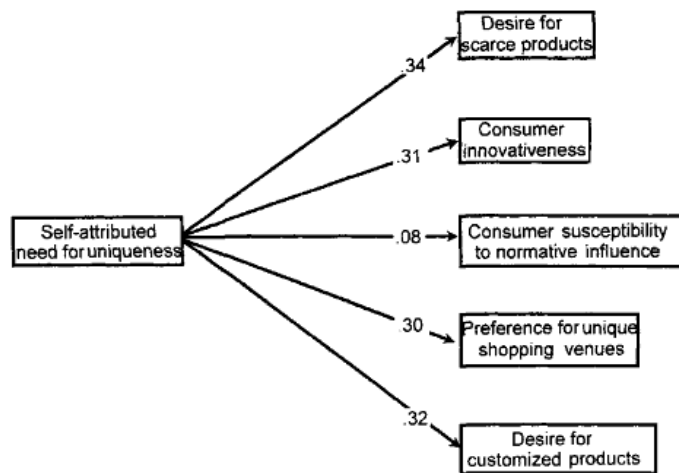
Self-attributed need for uniqueness

.34

Desire for scarce products

.31

Consumer innovativeness

.08

Consumer susceptibility to normative influence

.30

Preference for unique shopping venues

.32

Desire for customized products